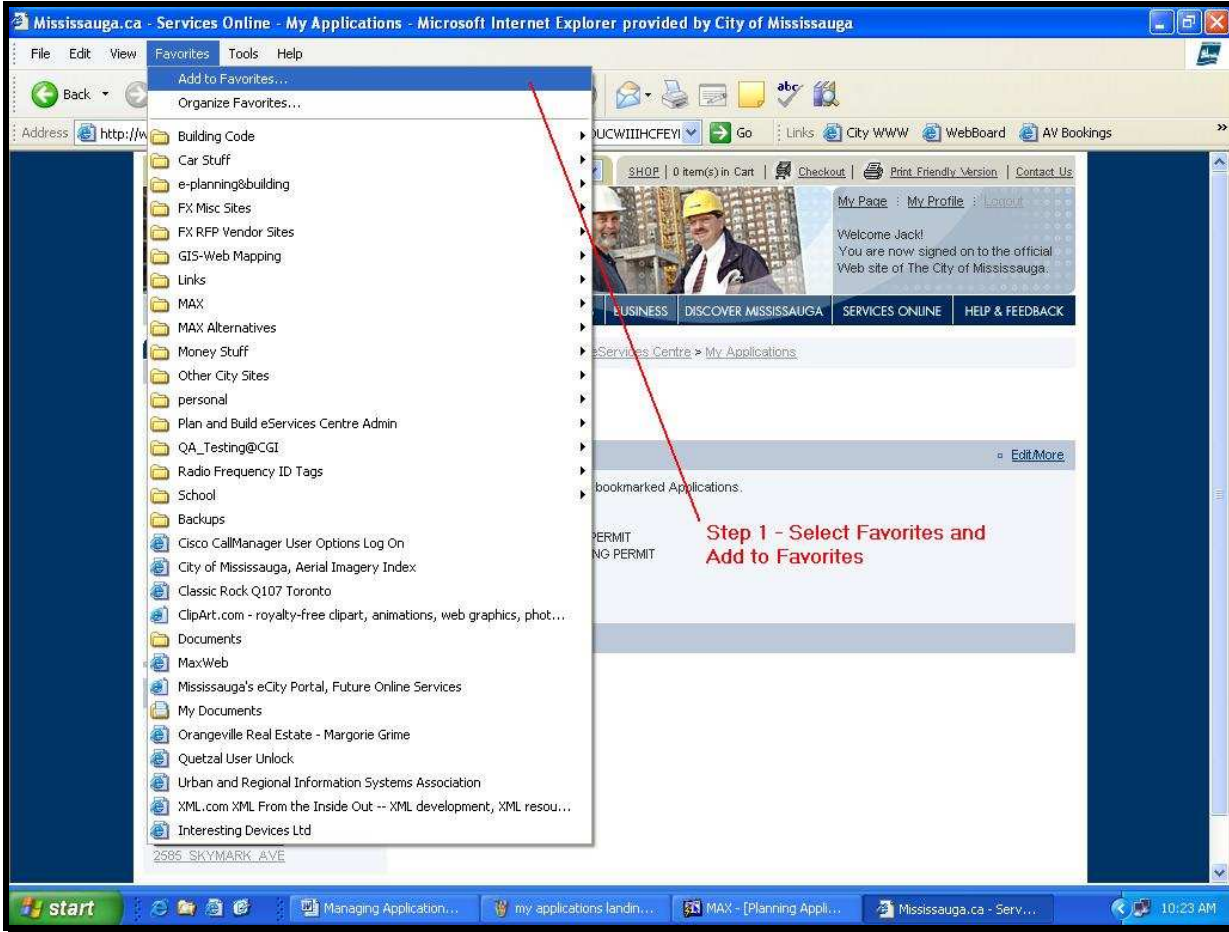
Mississauga.ca - Services Online - My Applications - Microsoft Internet Explorer provided by City of Mississauga

File Edit View Favorites Tools Help

Back

Address http://w DUCWIIIHCFEYI Go Links City WWW WebBoard AV Bookings

Add to Favorites...
Organize Favorites...
Building Code
Car Stuff
e-planning&building
FX Misc Sites
FX RFP Vendor Sites
GIS-Web Mapping
Links
MAX
MAX Alternatives
Money Stuff
Other City Sites
personal
Plan and Build eServices Centre Admin
QA_Testing@CGI
Radio Frequency ID Tags
School
Backups
Cisco CallManager User Options Log On
City of Mississauga, Aerial Imagery Index
Classic Rock Q107 Toronto
ClipArt.com - royalty-free clipart, animations, web graphics, phot...
Documents
MaxWeb
Mississauga's eCity Portal, Future Online Services
My Documents
Orangeville Real Estate - Margorie Grime
Quetzal User Unlock
Urban and Regional Information Systems Association
XML.com XML From the Inside Out -- XML development, XML resou...
Interesting Devices Ltd

SHOP | 0 item(s) in Cart | Checkout | Print Friendly Version | Contact Us

My Page | My Profile | Logout

Welcome Jack!
You are now signed on to the official Web site of The City of Mississauga.

BUSINESS DISCOVER MISSISSAUGA SERVICES ONLINE HELP & FEEDBACK

eServices Centre > My Applications

Edit/More

bookmarked Applications.

PERMIT
NG PERMIT

Step 1 - Select Favorites and Add to Favorites

2585 SKYMARK AVE

start Managing Application... my applications landin... MAX - [Planning Appli... Mississauga.ca - Serv... 10:23 AM